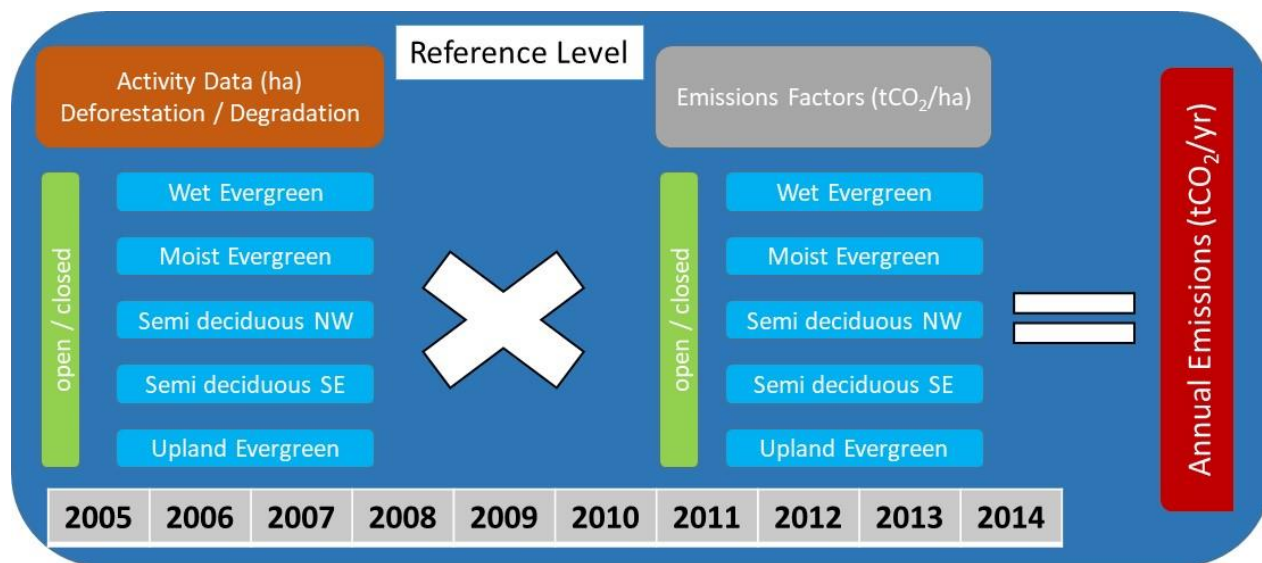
Reference Level

Activity Data (ha) Deforestation / Degradation

open / closed

Wet Evergreen

Moist Evergreen

Semi deciduous NW

Semi deciduous SE

Upland Evergreen

Emissions Factors ($tCO_2$/ha)

open / closed

Wet Evergreen

Moist Evergreen

Semi deciduous NW

Semi deciduous SE

Upland Evergreen

Annual Emissions ($tCO_2$/yr)

| 2005 | 2006 | 2007 | 2008 | 2009 | 2010 | 2011 | 2012 | 2013 | 2014 |
|---|---|---|---|---|---|---|---|---|---|